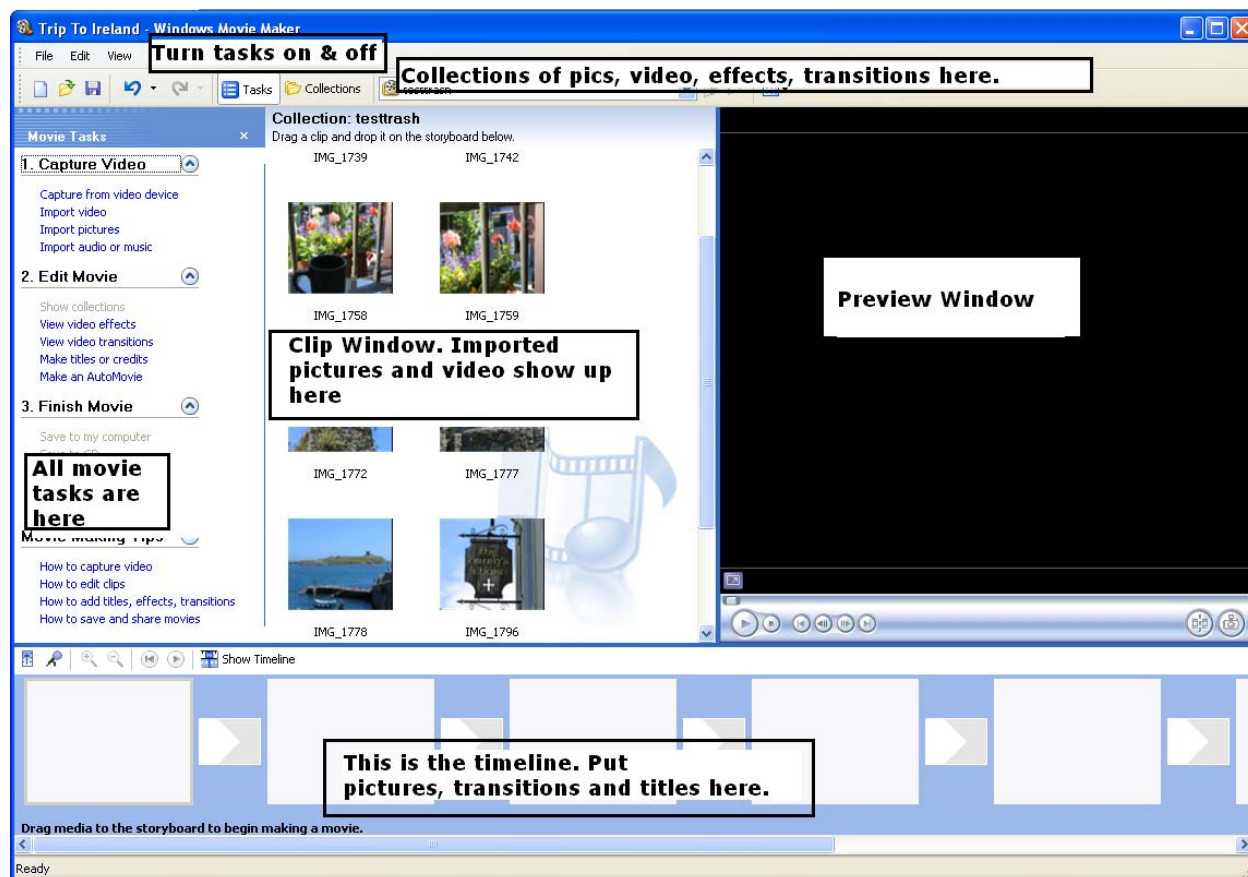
Trip To Ireland - Windows Movie Maker

File Edit View Turn tasks on & off

Tasks Collections testtrash

Collections of pics, video, effects, transitions here.

Movie Tasks ×

1. Capture Video

Capture from video device
Import video
Import pictures
Import audio or music

2. Edit Movie

Show collections
View video effects
View video transitions
Make titles or credits
Make an AutoMovie

3. Finish Movie

Save to my computer

All movie tasks are here

Movie Making Tips

How to capture video
How to edit clips
How to add titles, effects, transitions
How to save and share movies

Collection: testtrash
Drag a clip and drop it on the storyboard below.

IMG_1739 IMG_1742

IMG_1758 IMG_1759

Clip Window. Imported pictures and video show up here

IMG_1772 IMG_1777

IMG_1778 IMG_1796

Preview Window

Show Timeline

This is the timeline. Put pictures, transitions and titles here.

Drag media to the storyboard to begin making a movie.

Ready